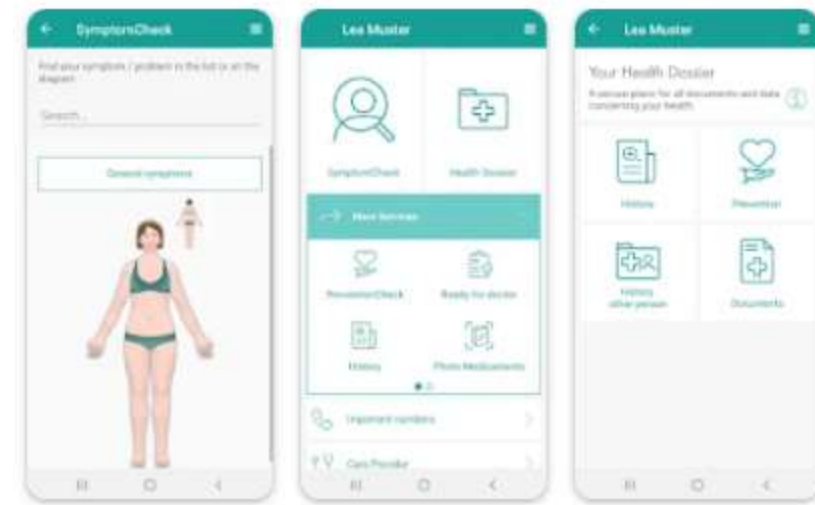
SymptomCheck

Find your symptoms / problem in the list or on the diagram

Search...

General symptoms

Lea Muster

SymptomCheck

Health Dossier

More Services

PreventionCheck

Ready for doctor

History

Photo Medicaments

Important numbers

Care Provider

Lea Muster

Your Health Dossier

A secure place for all documents and data concerning your health.

History

Prevention

History other person

Documents